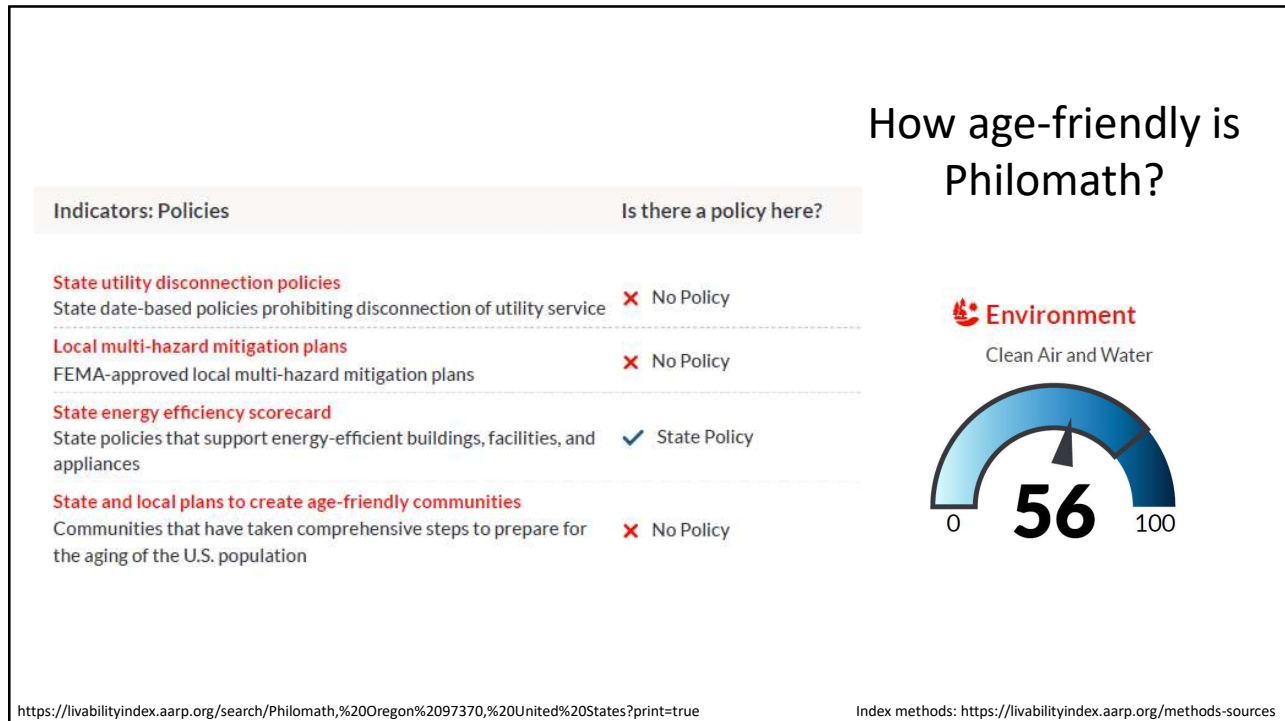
How age-friendly is Philomath?

| Indicators: Policies | Is there a policy here? |
|---|---|
| State utility disconnection policies<br>State date-based policies prohibiting disconnection of utility service | ✕ No Policy |
| Local multi-hazard mitigation plans<br>FEMA-approved local multi-hazard mitigation plans | ✕ No Policy |
| State energy efficiency scorecard<br>State policies that support energy-efficient buildings, facilities, and appliances | ✓ State Policy |
| State and local plans to create age-friendly communities<br>Communities that have taken comprehensive steps to prepare for the aging of the U.S. population | ✕ No Policy |

Environment
Clean Air and Water
0
56
100

https://livabilityindex.aarp.org/search/Philomath,%20Oregon%2097370,%20United%20States?print=true

Index methods: https://livabilityindex.aarp.org/methods-sources